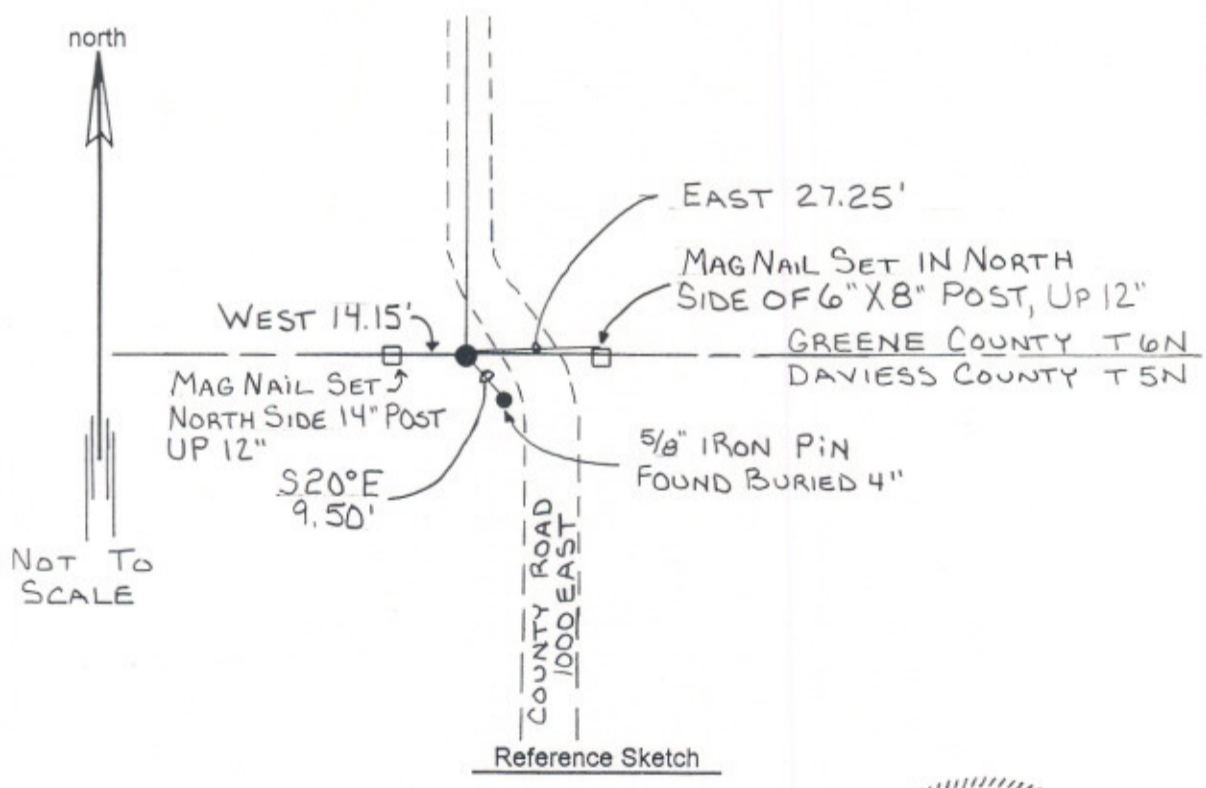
north

EAST 27.25'

MAG NAIL SET IN NORTH SIDE OF 6" X 8" POST, UP 12"

WEST 14.15'

GREENE COUNTY T6N
DAVIESS COUNTY T5N

MAG NAIL SET NORTH SIDE 14" POST UP 12"

5/8" IRON PIN FOUND BURIED 4"

S20°E 9.50'

NOT TO SCALE

COUNTY ROAD 1000 EAST

Reference Sketch